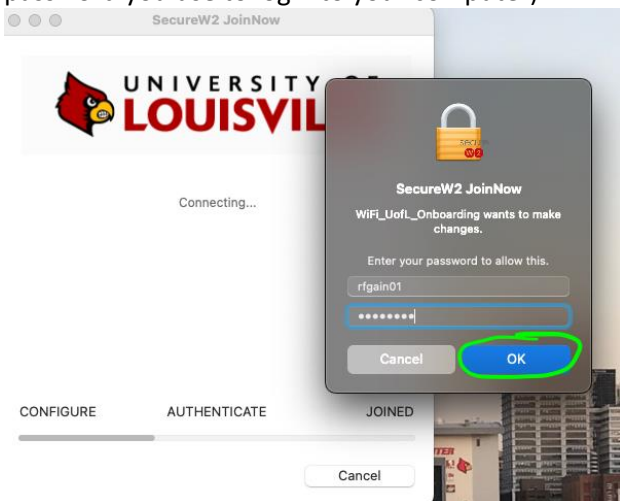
SecureW2 JoinNow

UNIVERSITY OF LOUISVIL

Connecting...

SecureW2 JoinNow

WiFi_UofL_Onboarding wants to make changes.

Enter your password to allow this.

rfgain01

••••••••

Cancel

OK

CONFIGURE

AUTHENTICATE

JOINED

Cancel